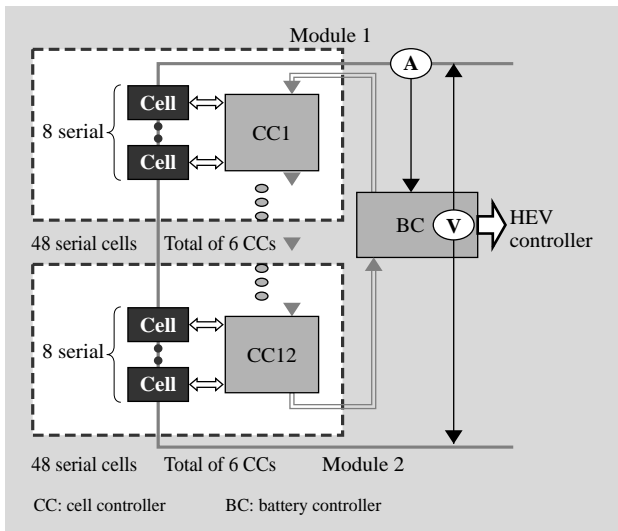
Module 1

A

8 serial

Cell

Cell

CC1

BC

V

HEV controller

48 serial cells

Total of 6 CCs

8 serial

Cell

Cell

CC12

48 serial cells

Total of 6 CCs

Module 2

CC: cell controller

BC: battery controller